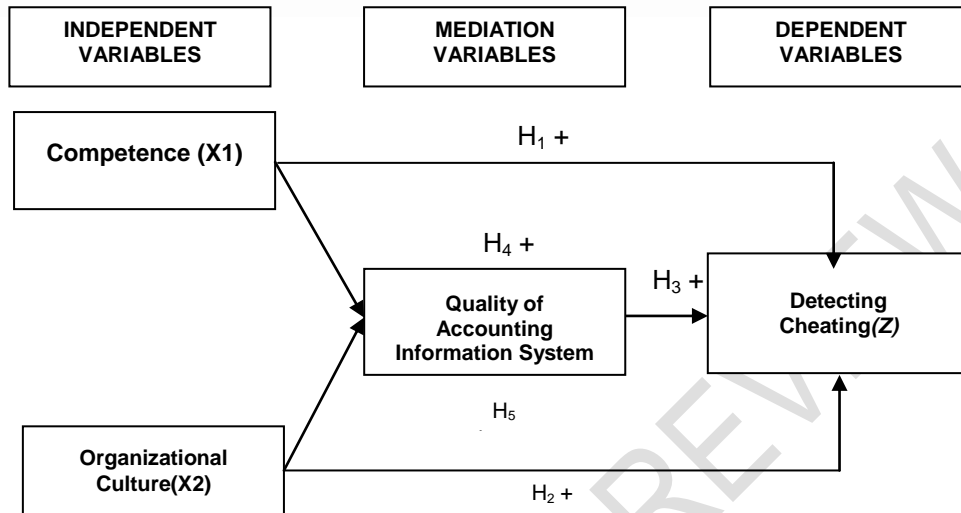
INDEPENDENT VARIABLES

MEDIATION VARIABLES

DEPENDENT VARIABLES

Competence (X1)

$H_1$ +

$H_4$ +

Quality of Accounting Information System

$H_3$ +

Detecting Cheating*(Z)*

$H_5$

Organizational Culture(X2)

$H_2$ +

REVIEW